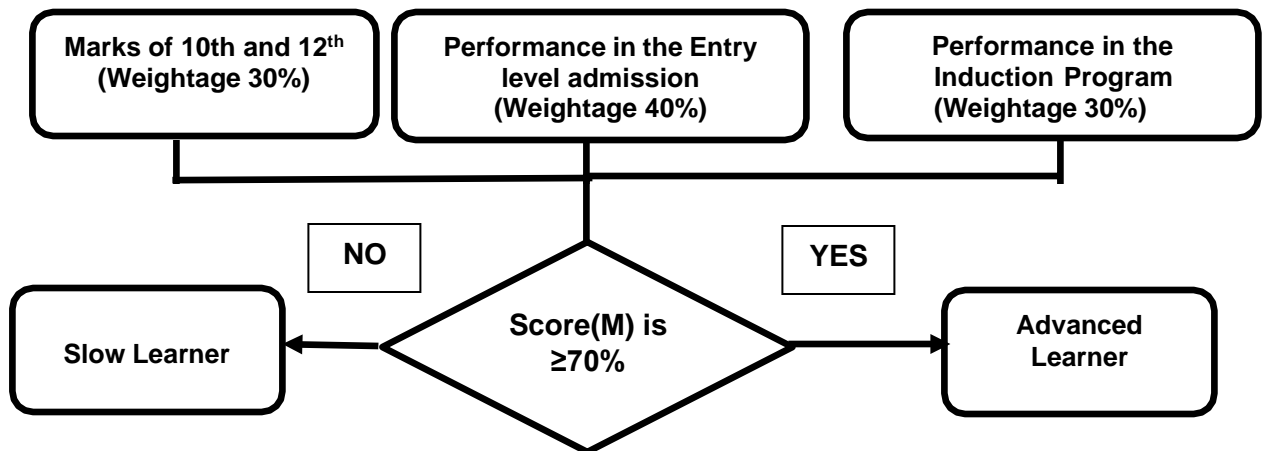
Marks of 10th and 12$^{th}$ (Weightage 30%)

Performance in the Entry level admission (Weightage 40%)

Performance in the Induction Program (Weightage 30%)

NO

YES

Slow Learner

Score(M) is ≥70%

Advanced Learner